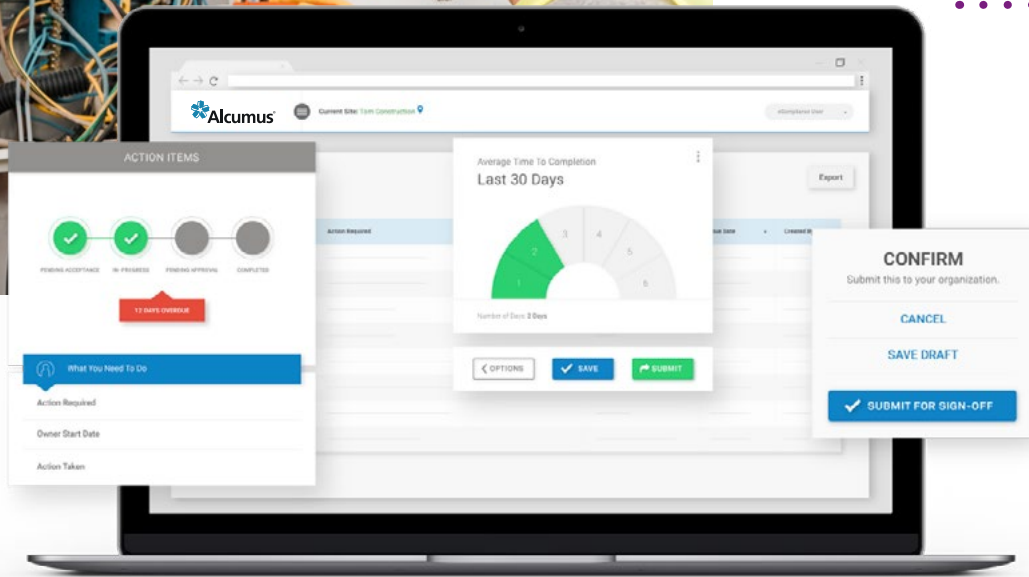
Alcumus

Current Site: Tom Construction

eCompliance User

ACTION ITEMS

PENDING ACCEPTANCE

IN-PROGRESS

PENDING APPROVAL

COMPLETED

12 DAYS OVERDUE

What You Need To Do

Action Required

Owner Start Date

Action Taken

Action Required

Average Time To Completion

Last 30 Days

1

2

3

4

5

6

Number of Days: 2 Days

OPTIONS

SAVE

SUBMIT

Export

Due Date

Created By

CONFIRM

Submit this to your organization.

CANCEL

SAVE DRAFT

SUBMIT FOR SIGN-OFF